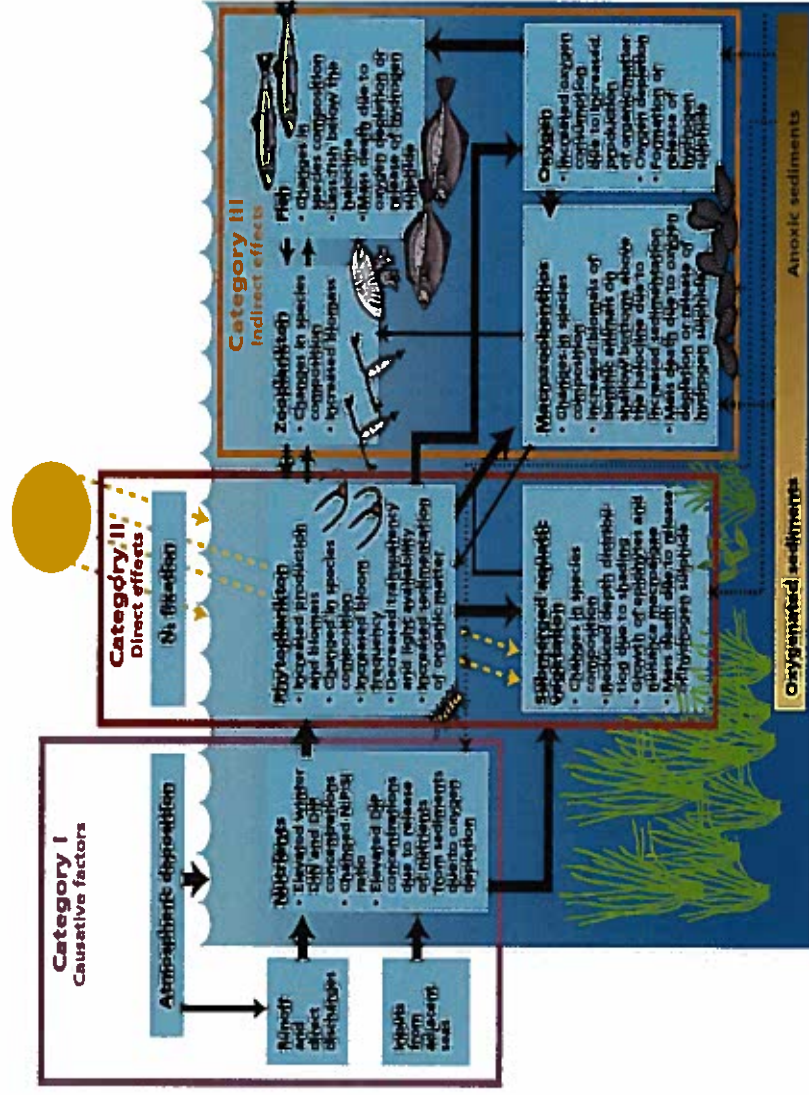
Category I
Causative factors

Atmospheric deposition

Runoff and direct discharges

Inflow from adjacent seas

Nutrients
• Elevated winter DIN and DIP concentrations
• Changed N/P ratio
• Elevated DIP concentrations due to release of nutrients from sediments due to oxygen depletion

Category II
Direct effects

$N_2$ fixation

Phytoplankton
• Increased production and biomass
• Changes in species composition
• Increased bloom frequency
• Decreased transparency and light availability
• Increased sedimentation of organic matter

Submerged aquatic vegetation
• Changes in species composition
• Reduced depth distribution due to shading
• Growth of epiphytes and nuisance macroalgae
• Mass death due to release of hydrogen sulphide

Category III
Indirect effects

Zooplankton
• Changes in species composition
• Increased biomass

Fish
• Changes in species composition
• Less fish below the halocline
• Mass death due to oxygen depletion or release of hydrogen sulphide

Macrozoobenthos
• Changes in species composition
• Increased biomass of benthic animals in shallow bottoms above the halocline due to increased sedimentation
• Mass death due to oxygen depletion or release of hydrogen sulphide

Oxygen
• Increased oxygen consumption due to increased production of organic matter
• Oxygen depletion
• Formation or release of hydrogen sulphide

Oxygenated sediments

Anoxic sediments